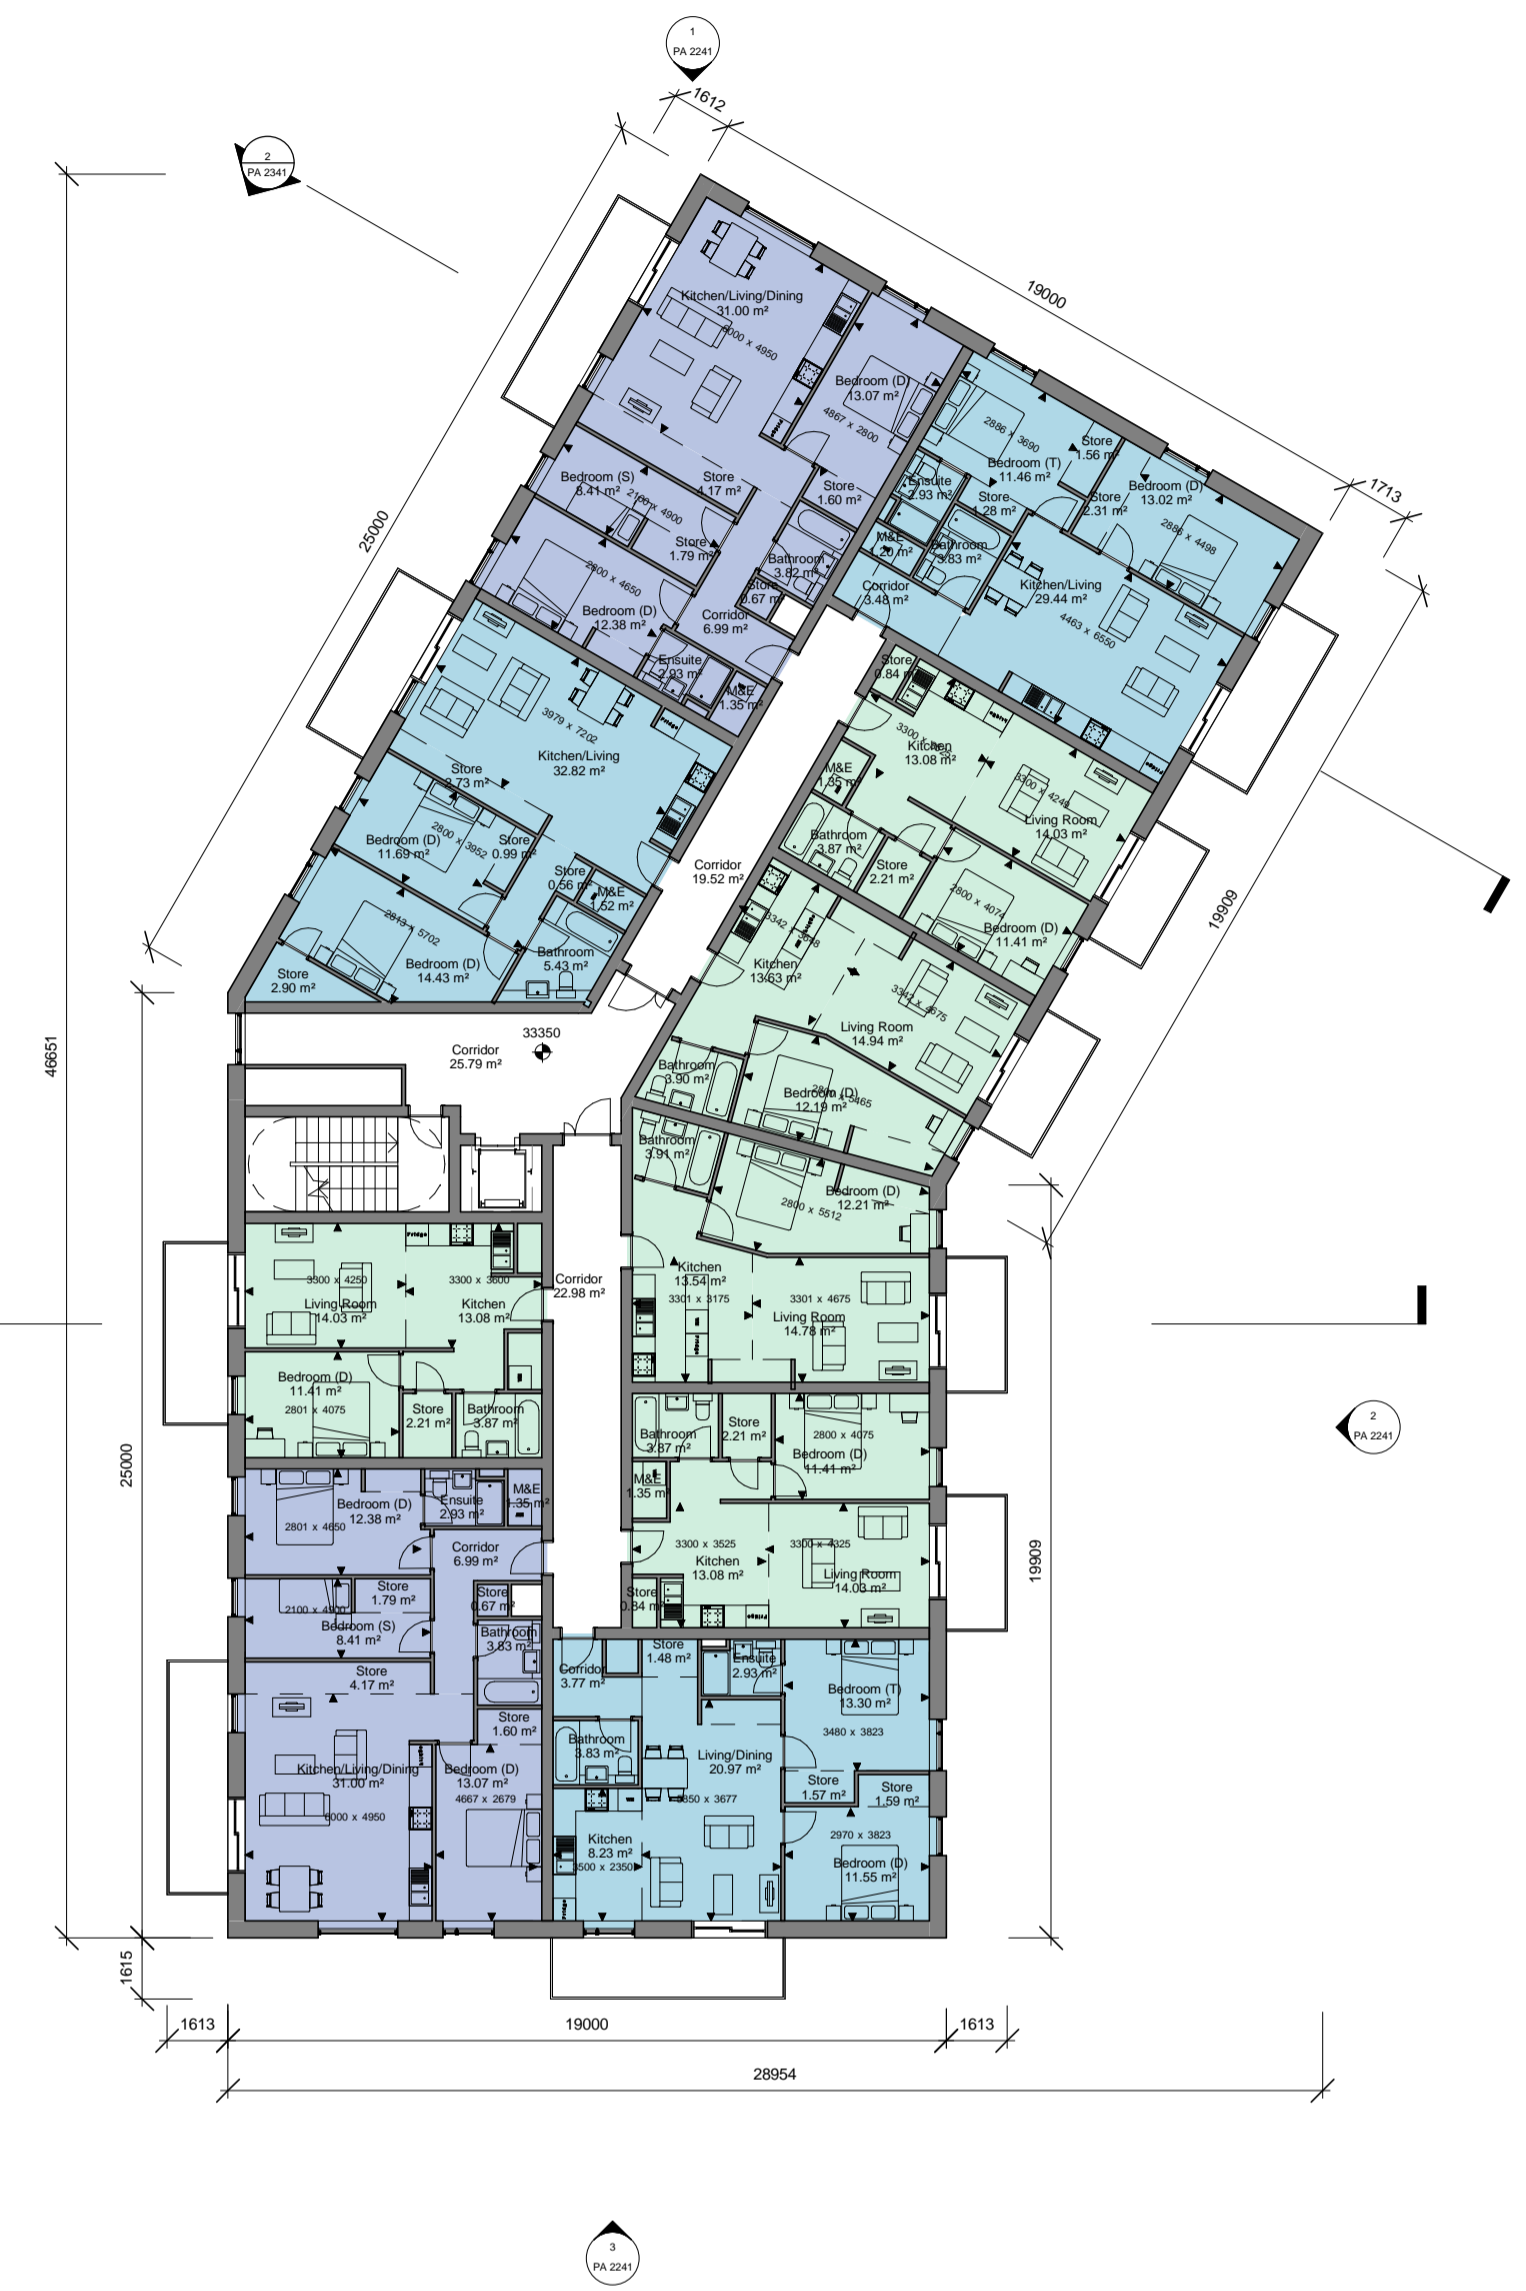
1
PA 2241

1612

2
PA 2341

19000

1713

25000

Kitchen/Living/Dining
31.00 m²
6000 x 4950

Bedroom (D)
13.07 m²
4867 x 2800

Store
1.56 m²

Bedroom (T)
11.46 m²
2886 x 3690

Ensuite
2.93 m²

Store
1.28 m²

Store
2.31 m²

Bedroom (D)
13.02 m²
2886 x 4498

Bedroom (S)
8.41 m²
2100 x 4900

Store
4.17 m²

Store
1.60 m²

Store
1.79 m²

Bathroom
3.82 m²

M&E
1.20 m²

Bathroom
3.83 m²

Corridor
3.48 m²

Kitchen/Living
29.44 m²
4463 x 6550

Store
0.67 m²

Bedroom (D)
12.38 m²
2800 x 4650

Corridor
6.99 m²

Ensuite
2.93 m²

M&E
1.35 m²

Store
0.84 m²

3979 x 7202
Kitchen/Living
32.82 m²

3300 x 4250
Kitchen
13.08 m²

Store
3.73 m²

M&E
1.35 m²

3300 x 4248
Living Room
14.03 m²

Bedroom (D)
11.69 m²
2800 x 3952

Store
0.99 m²

Bathroom
3.87 m²

Store
2.21 m²

Corridor
19.52 m²

Store
0.56 m²

M&E
1.52 m²

2800 x 4074
Bedroom (D)
11.41 m²

19909

2813 x 5702
Bedroom (D)
14.43 m²

Store
2.90 m²

Bathroom
5.43 m²

3342 x 3648
Kitchen
13.63 m²

3341 x 4675
Living Room
14.94 m²

33350

Corridor
25.79 m²

Bathroom
3.90 m²

Bedroom (D)
12.19 m²
2800 x 5465

46651

Bathroom
3.91 m²

Bedroom (D)
12.21 m²
2800 x 5512

3300 x 4250
Living Room
14.03 m²

3300 x 3600
Kitchen
13.08 m²

Fridge

Corridor
22.98 m²

Kitchen
13.54 m²
3301 x 3175

3301 x 4675
Living Room
14.78 m²

Bedroom (D)
11.41 m²
2801 x 4075

Store
2.21 m²

Bathroom
3.87 m²

Bathroom
3.87 m²

Store
2.21 m²

2800 x 4075
Bedroom (D)
11.41 m²

2
PA 2241

25000

Bedroom (D)
12.38 m²
2801 x 4650

Ensuite
2.93 m²

M&E
1.35 m²

M&E
1.35 m²

Corridor
6.99 m²

3300 x 3525
Kitchen
13.08 m²

3300 x 4325
Living Room
14.03 m²

19909

Store
1.79 m²

Store
0.67 m²

Store
0.84 m²

2100 x 4900
Bedroom (S)
8.41 m²

Bathroom
3.83 m²

Store
1.48 m²

Corridor
3.77 m²

Ensuite
2.93 m²

Bedroom (T)
13.30 m²
3480 x 3823

Store
4.17 m²

Store
1.60 m²

Bathroom
3.83 m²

Living/Dining
20.97 m²
5850 x 3677

Store
1.57 m²

Store
1.59 m²

Kitchen/Living/Dining
31.00 m²
6000 x 4950

Bedroom (D)
13.07 m²
4667 x 2679

Kitchen
8.23 m²
3500 x 2350

2970 x 3823
Bedroom (D)
11.55 m²

1615

1613

19000

1613

28954

3
PA 2241